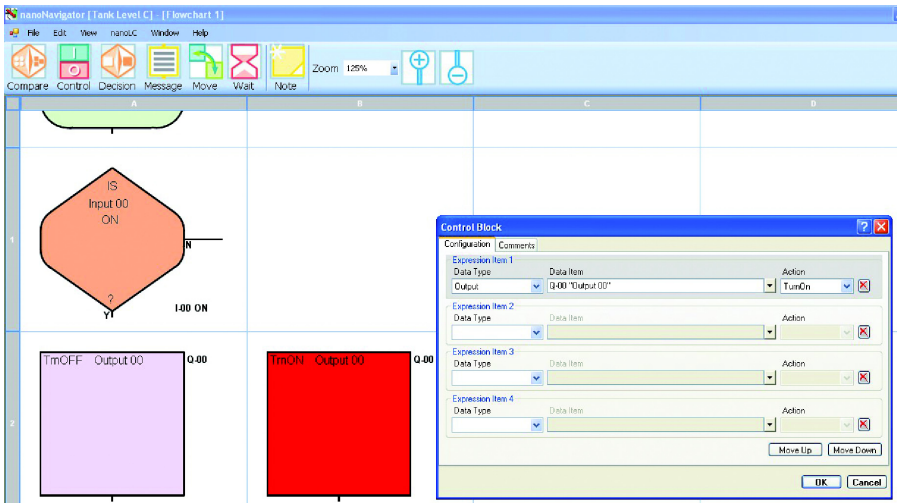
nanoNavigator [Tank Level C] - [Flowchart 1]

File Edit View nanoLC Window Help

Compare Control Decision Message Move Wait Note Zoom 125%

A B C D

1

IS
Input 00
ON
?

N

Y

I-00 ON

2

TmOFF Output 00

Q-00

TmON Output 00

Q-00

Control Block

Configuration Comments

Expression Item 1
Data Type Data Item Action
Output Q-00 "Output 00" TurnOn

Expression Item 2
Data Type Data Item Action

Expression Item 3
Data Type Data Item Action

Expression Item 4
Data Type Data Item Action

Move Up Move Down

OK Cancel